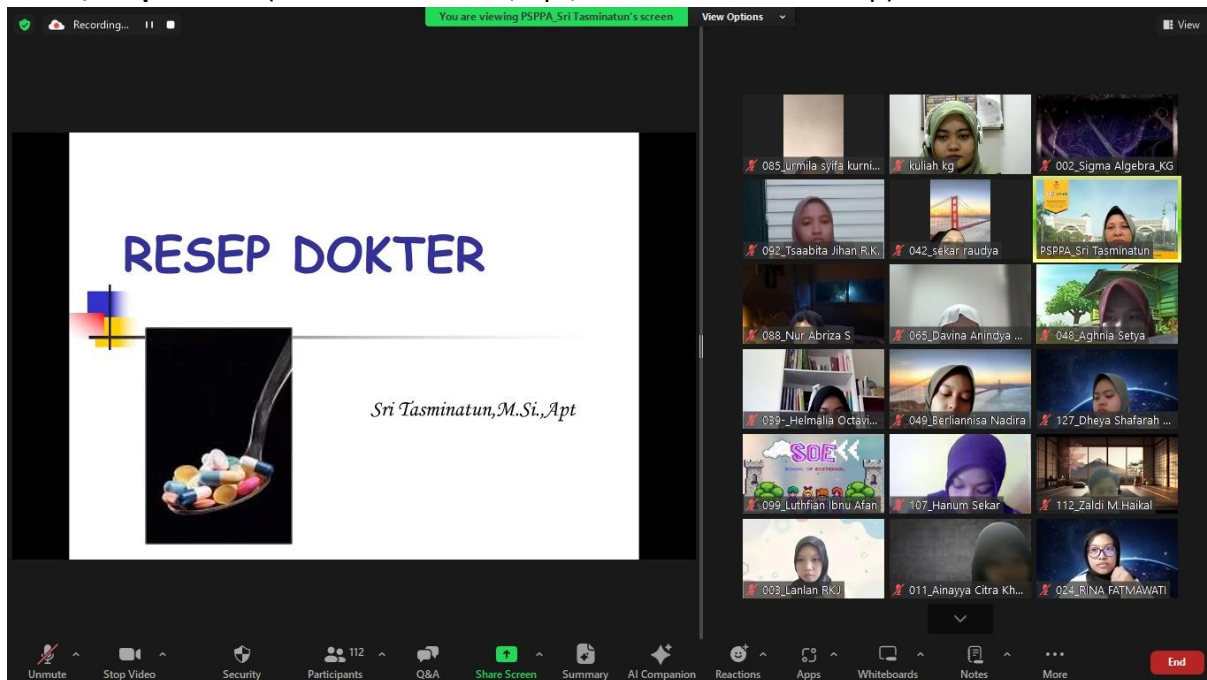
Recording...

You are viewing PSPPA_Sri Tasminatun's screen

View Options

View

RESEP DOKTER

Sri Tasminatun,M.Si.,Apt

085_urmila syifa kurni...
kuliah kg
002_Sigma Algebra_KG
092_Tsaabita Jihan R.K.
042_sekar raudya
PSPPA_Sri Tasminatun
088_Nur Abriza S
065_Davina Anindya ...
048_Aghnia Setya
039-_Helmalia Octavi...
049_Berliannisa Nadira
127_Dheya Shafarah ...
SOE
099_Luthfian Ibnu Afan
107_Hanum Sekar
112_Zaldi M.Haikal
003_Lanlan RKJ
011_Ainayya Citra Kh...
024_RINA FATMAWATI

Unmute
Stop Video
Security
112
Participants
Q&A
Share Screen
Summary
AI Companion
Reactions
Apps
Whiteboards
Notes
More
End